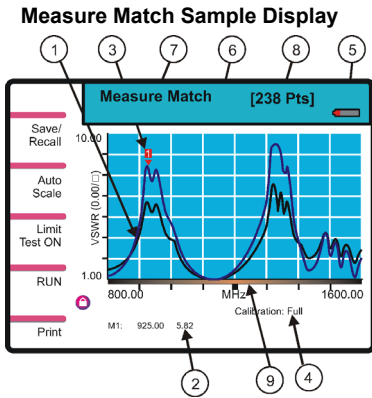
Measure Match Sample Display

1 3 7 6 8 5

Measure Match [238 Pts]

Save/ Recall

Auto Scale

Limit Test ON

RUN

Print

10.00

VSWR (0.00/□)

1.00

1

800.00 MHz 1600.00

Calibration: Full

M1: 925.00 5.82

2 9 4